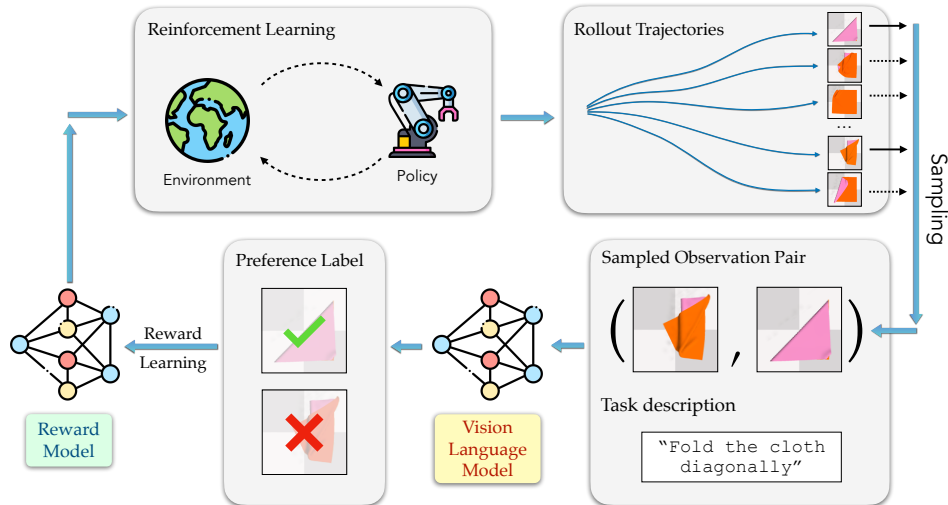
Reinforcement Learning

Environment

Policy

Rollout Trajectories

...

Sampling

Sampled Observation Pair

( , )

Task description

“Fold the cloth diagonally”

Vision Language Model

Preference Label

Reward Learning

Reward Model